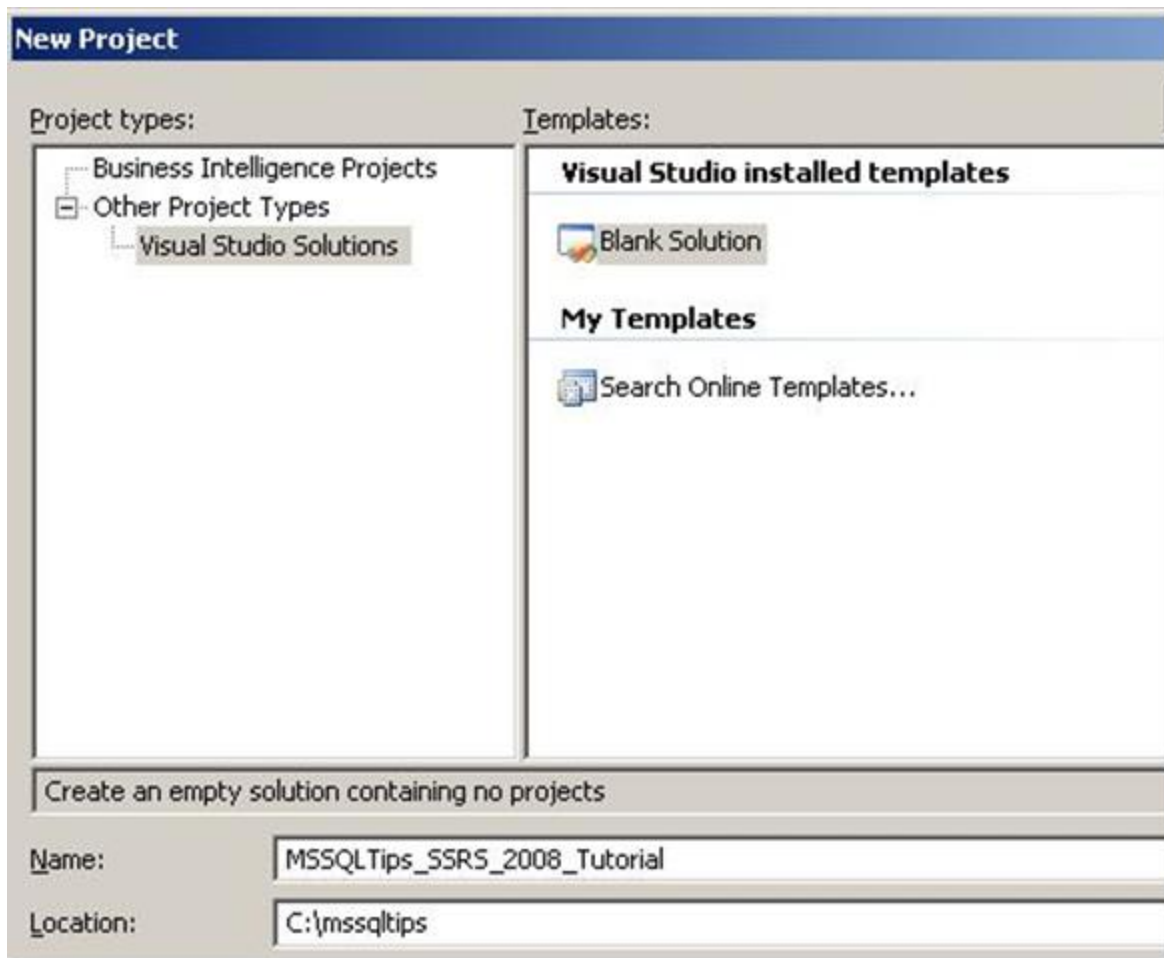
New Project

Project types:

Business Intelligence Projects
Other Project Types
Visual Studio Solutions

Templates:

Visual Studio installed templates

Blank Solution

My Templates

Search Online Templates...

Create an empty solution containing no projects

Name: MSSQLTips_SSRS_2008_Tutorial

Location: C:\mssqltips